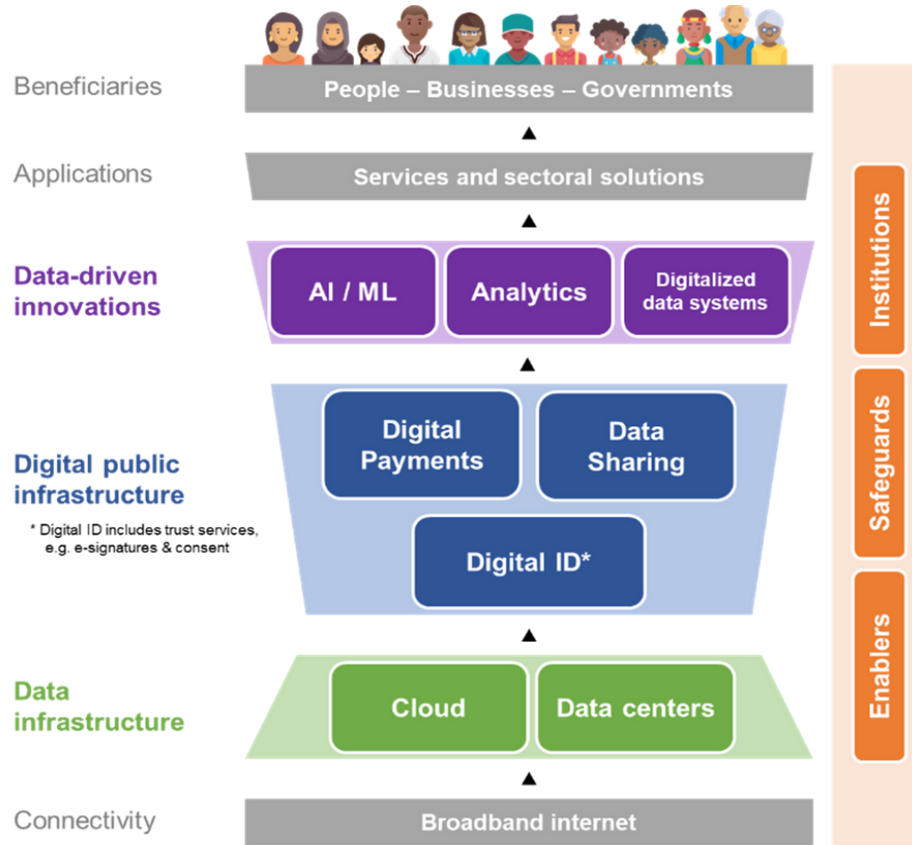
Beneficiaries

People – Businesses – Governments

Applications

Services and sectoral solutions

Data-driven innovations

AI / ML

Analytics

Digitalized data systems

Digital public infrastructure

* Digital ID includes trust services, e.g. e-signatures & consent

Digital Payments

Data Sharing

Digital ID*

Data infrastructure

Cloud

Data centers

Connectivity

Broadband internet

Institutions

Safeguards

Enablers